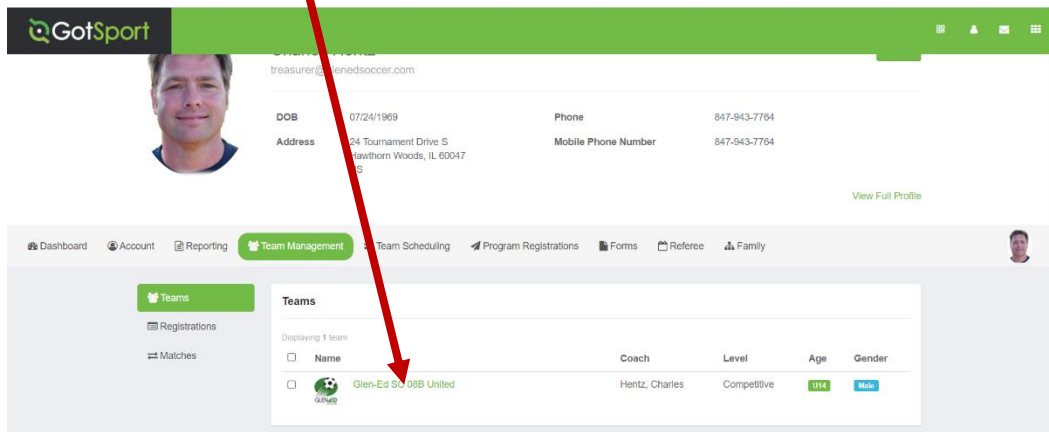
GotSport

treasurer@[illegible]enedsoccer.com

DOB 07/24/1969
Address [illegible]24 Tournament Drive S Hawthorn Woods, IL 60047 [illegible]S
Phone 847-943-7764
Mobile Phone Number 847-943-7764

View Full Profile

Dashboard Account Reporting Team Management Team Scheduling Program Registrations Forms Referee Family

Teams
Registrations
Matches

Teams

Displaying 1 team

| | Name | Coach | Level | Age | Gender |
|---|---|---|---|---|---|
| | Glen-Ed SC 08B United | Hentz, Charles | Competitive | U14 | Male |